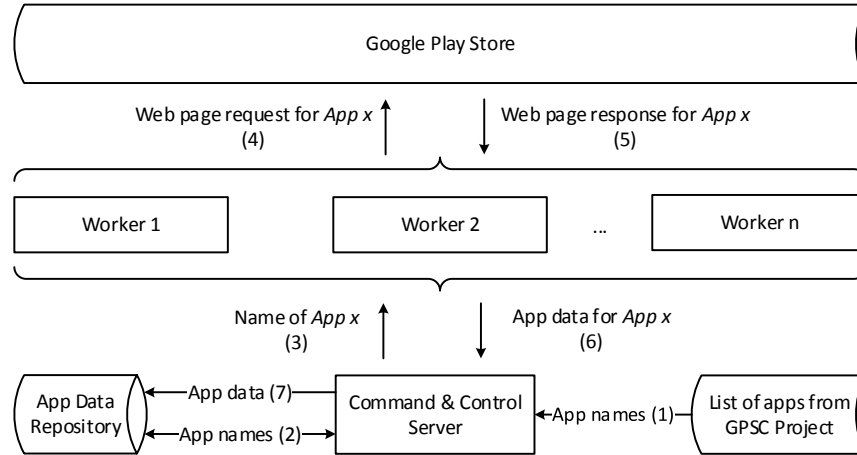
Google Play Store

Web page request for *App x*
(4)

Web page response for *App x*
(5)

Worker 1

Worker 2

...

Worker n

Name of *App x*
(3)

App data for *App x*
(6)

App Data Repository

App data (7)

App names (2)

Command & Control Server

App names (1)

List of apps from GPSC Project